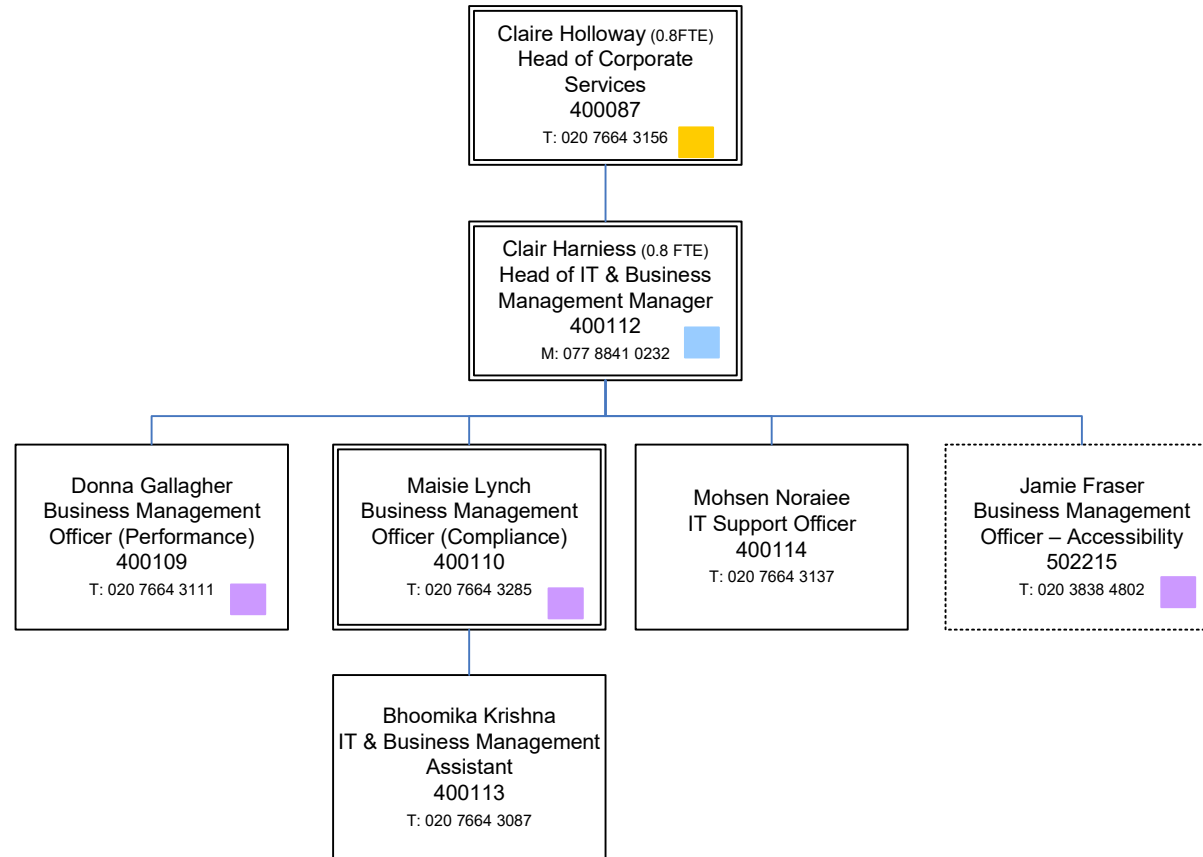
Claire Holloway (0.8FTE)
Head of Corporate Services
400087
T: 020 7664 3156

Clair Harniess (0.8 FTE)
Head of IT & Business Management Manager
400112
M: 077 8841 0232

Donna Gallagher
Business Management Officer (Performance)
400109
T: 020 7664 3111

Maisie Lynch
Business Management Officer (Compliance)
400110
T: 020 7664 3285

Mohsen Noraiee
IT Support Officer
400114
T: 020 7664 3137

Jamie Fraser
Business Management Officer – Accessibility
502215
T: 020 3838 4802

Bhoomika Krishna
IT & Business Management Assistant
400113
T: 020 7664 3087